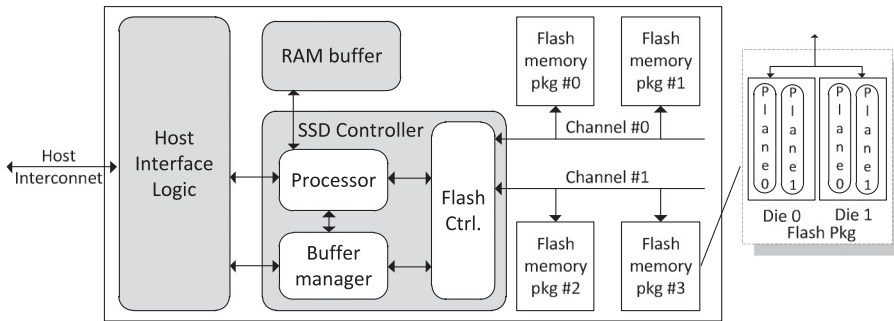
Host Interconnet

Host Interface Logic

RAM buffer

SSD Controller

Processor

Buffer manager

Flash Ctrl.

Flash memory pkg #0

Flash memory pkg #1

Channel #0

Channel #1

Flash memory pkg #2

Flash memory pkg #3

Plane 0

Plane 1

Plane 0

Plane 1

Die 0

Die 1

Flash Pkg